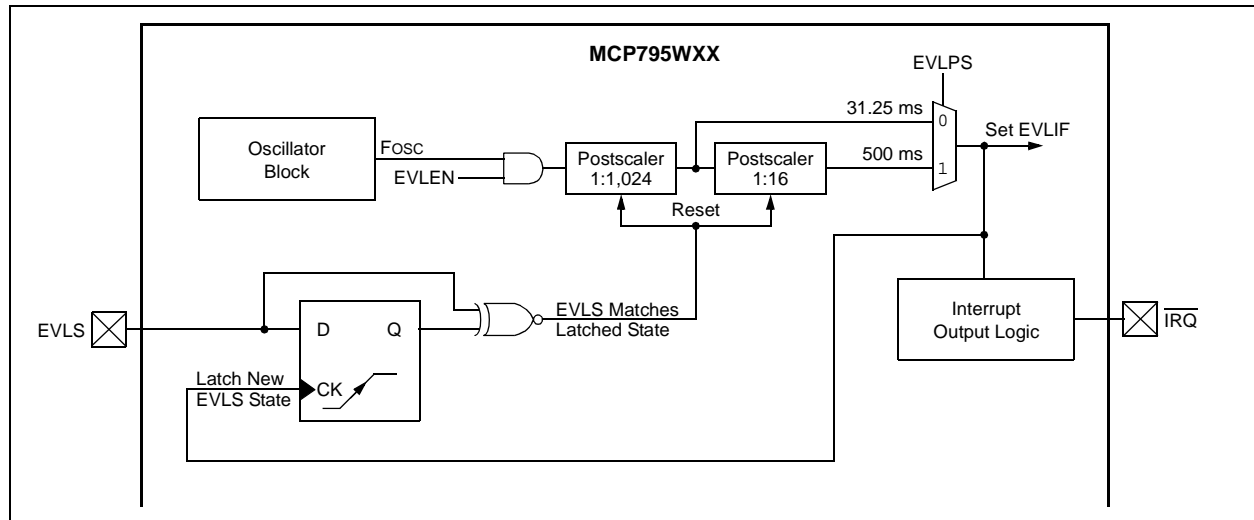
MCP795WXX

EVLPS

31.25 ms

0

Set EVLIF

Oscillator Block

FOSC

EVLEN

Postscaler 1:1,024

Postscaler 1:16

500 ms

1

Reset

EVLS

D

Q

EVLS Matches Latched State

Interrupt Output Logic

$\overline{IRQ}$

Latch New EVLS State

CK